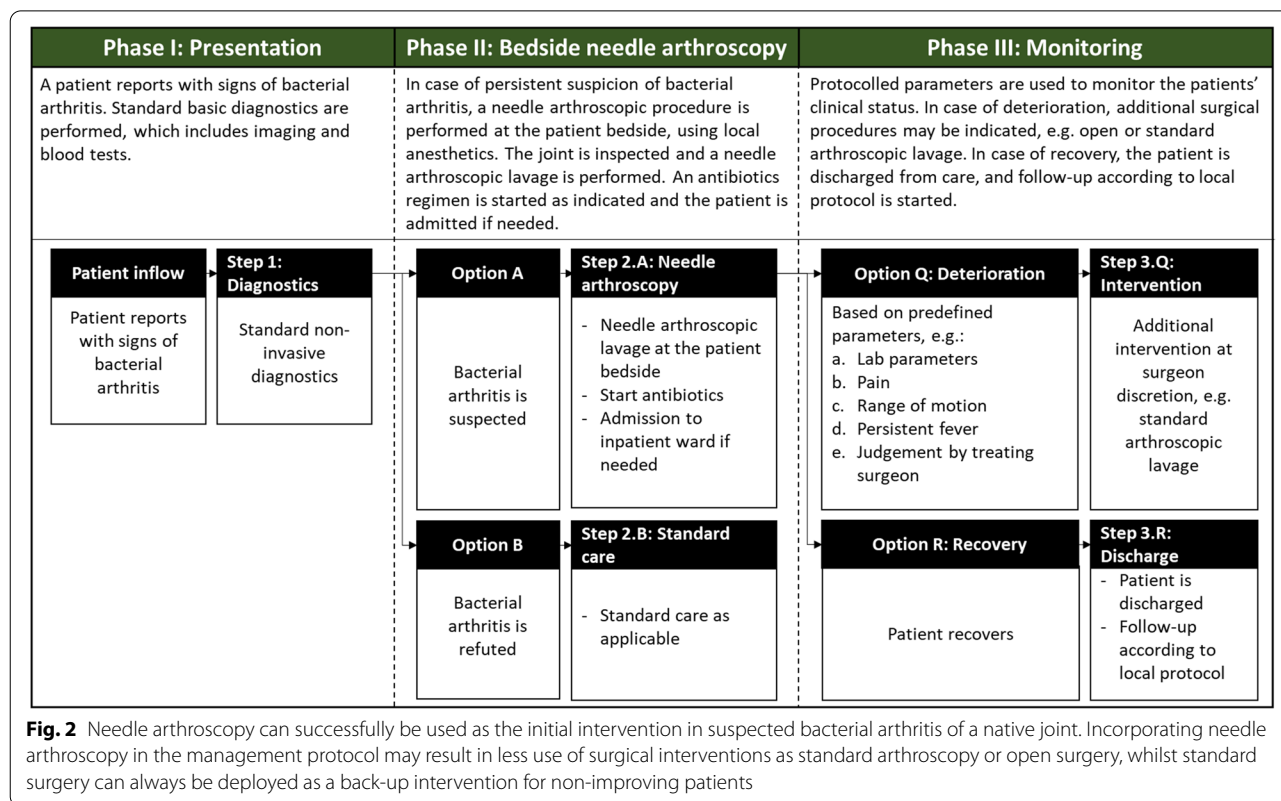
Phase I: Presentation

A patient reports with signs of bacterial arthritis. Standard basic diagnostics are performed, which includes imaging and blood tests.

Phase II: Bedside needle arthroscopy

In case of persistent suspicion of bacterial arthritis, a needle arthroscopic procedure is performed at the patient bedside, using local anesthetic. The joint is inspected and a needle arthroscopic lavage is performed. An antibiotics regimen is started as indicated and the patient is admitted if needed.

Phase III: Monitoring

Protocolled parameters are used to monitor the patients' clinical status. In case of deterioration, additional surgical procedures may be indicated, e.g. open or standard arthroscopic lavage. In case of recovery, the patient is discharged from care, and follow-up according to local protocol is started.

Patient inflow

Patient reports with signs of bacterial arthritis

Step 1: Diagnostics

Standard non-invasive diagnostics

Option A

Bacterial arthritis is suspected

Step 2.A: Needle arthroscopy

- Needle arthroscopic lavage at the patient bedside
- Start antibiotics
- Admission to inpatient ward if needed

Option B

Bacterial arthritis is refuted

Step 2.B: Standard care

- Standard care as applicable

Option Q: Deterioration

Based on predefined parameters, e.g.:
a. Lab parameters
b. Pain
c. Range of motion
d. Persistent fever
e. Judgement by treating surgeon

Step 3.Q: Intervention

Additional intervention at surgeon discretion, e.g. standard arthroscopic lavage

Option R: Recovery

Patient recovers

Step 3.R: Discharge

- Patient is discharged
- Follow-up according to local protocol

**Fig. 2** Needle arthroscopy can successfully be used as the initial intervention in suspected bacterial arthritis of a native joint. Incorporating needle arthroscopy in the management protocol may result in less use of surgical interventions as standard arthroscopy or open surgery, whilst standard surgery can always be deployed as a back-up intervention for non-improving patients